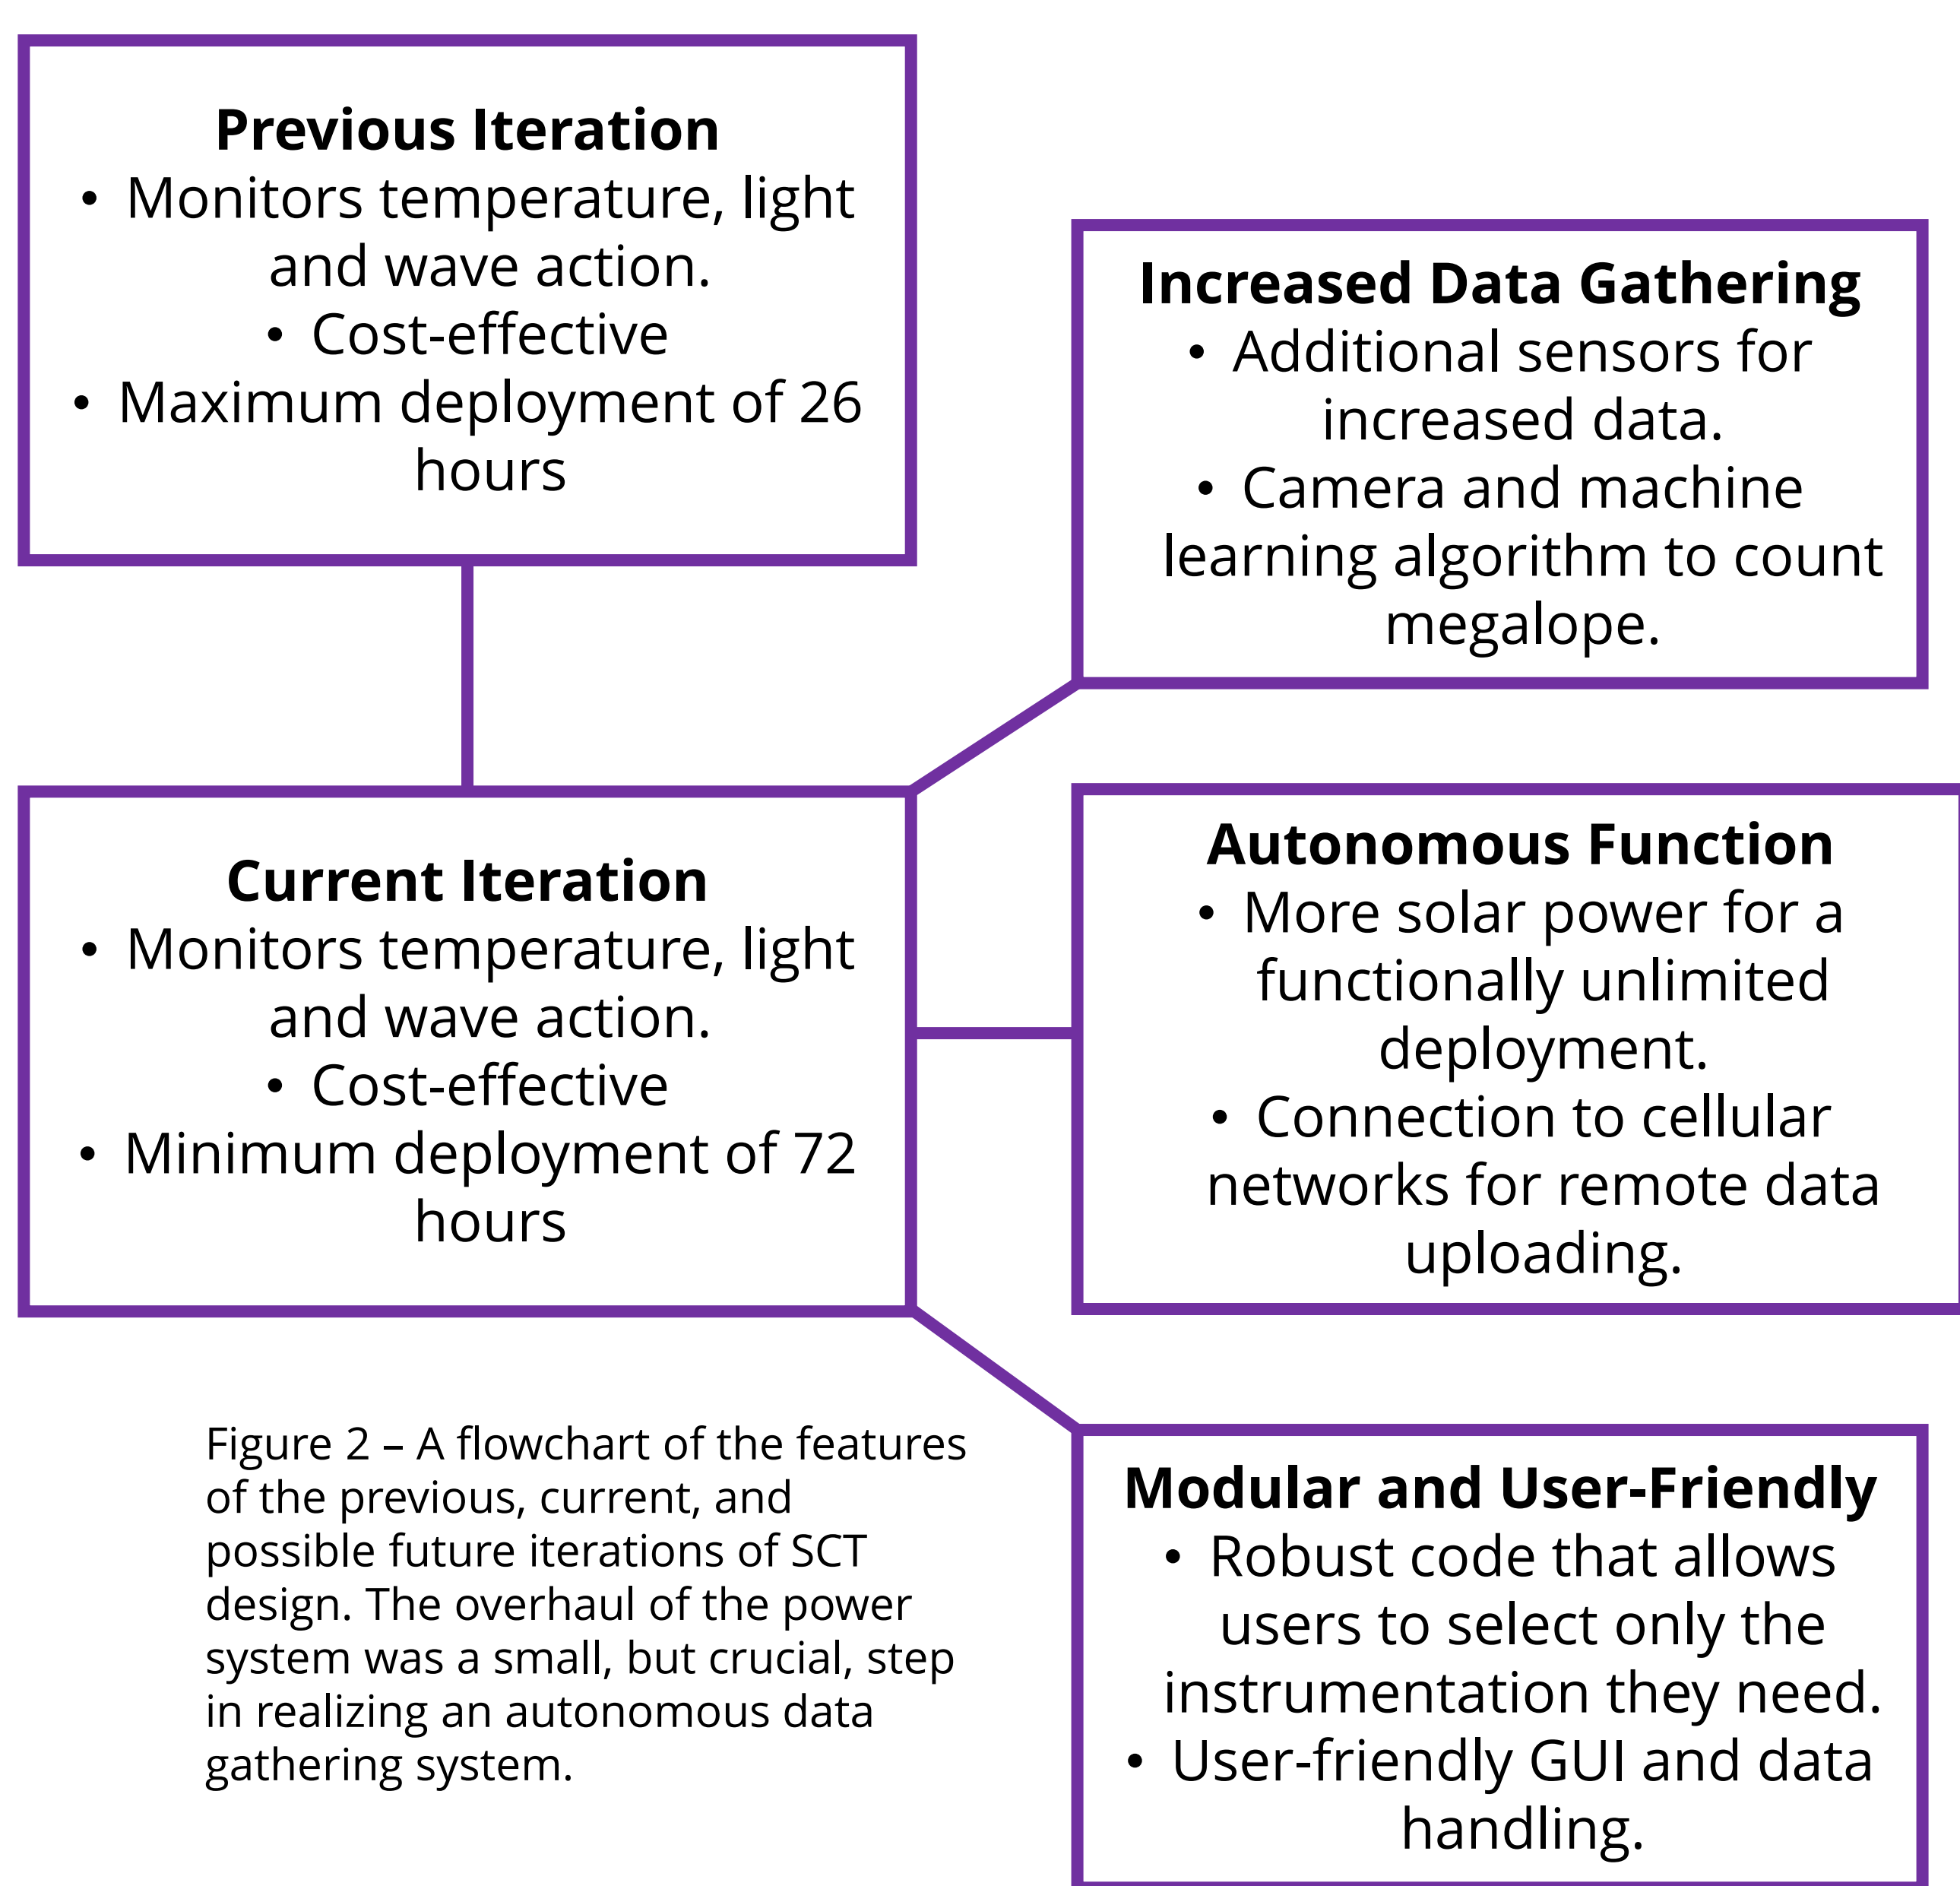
**Previous Iteration**
• Monitors temperature, light and wave action.
• Cost-effective
• Maximum deployment of 26 hours

**Increased Data Gathering**
• Additional sensors for increased data.
• Camera and machine learning algorithm to count megalope.

**Current Iteration**
• Monitors temperature, light and wave action.
• Cost-effective
• Minimum deployment of 72 hours

**Autonomous Function**
• More solar power for a functionally unlimited deployment.
• Connection to cellular networks for remote data uploading.

Figure 2 – A flowchart of the features of the previous, current, and possible future iterations of SCT design. The overhaul of the power system was a small, but crucial, step in realizing an autonomous data gathering system.

**Modular and User-Friendly**
• Robust code that allows users to select only the instrumentation they need.
• User-friendly GUI and data handling.